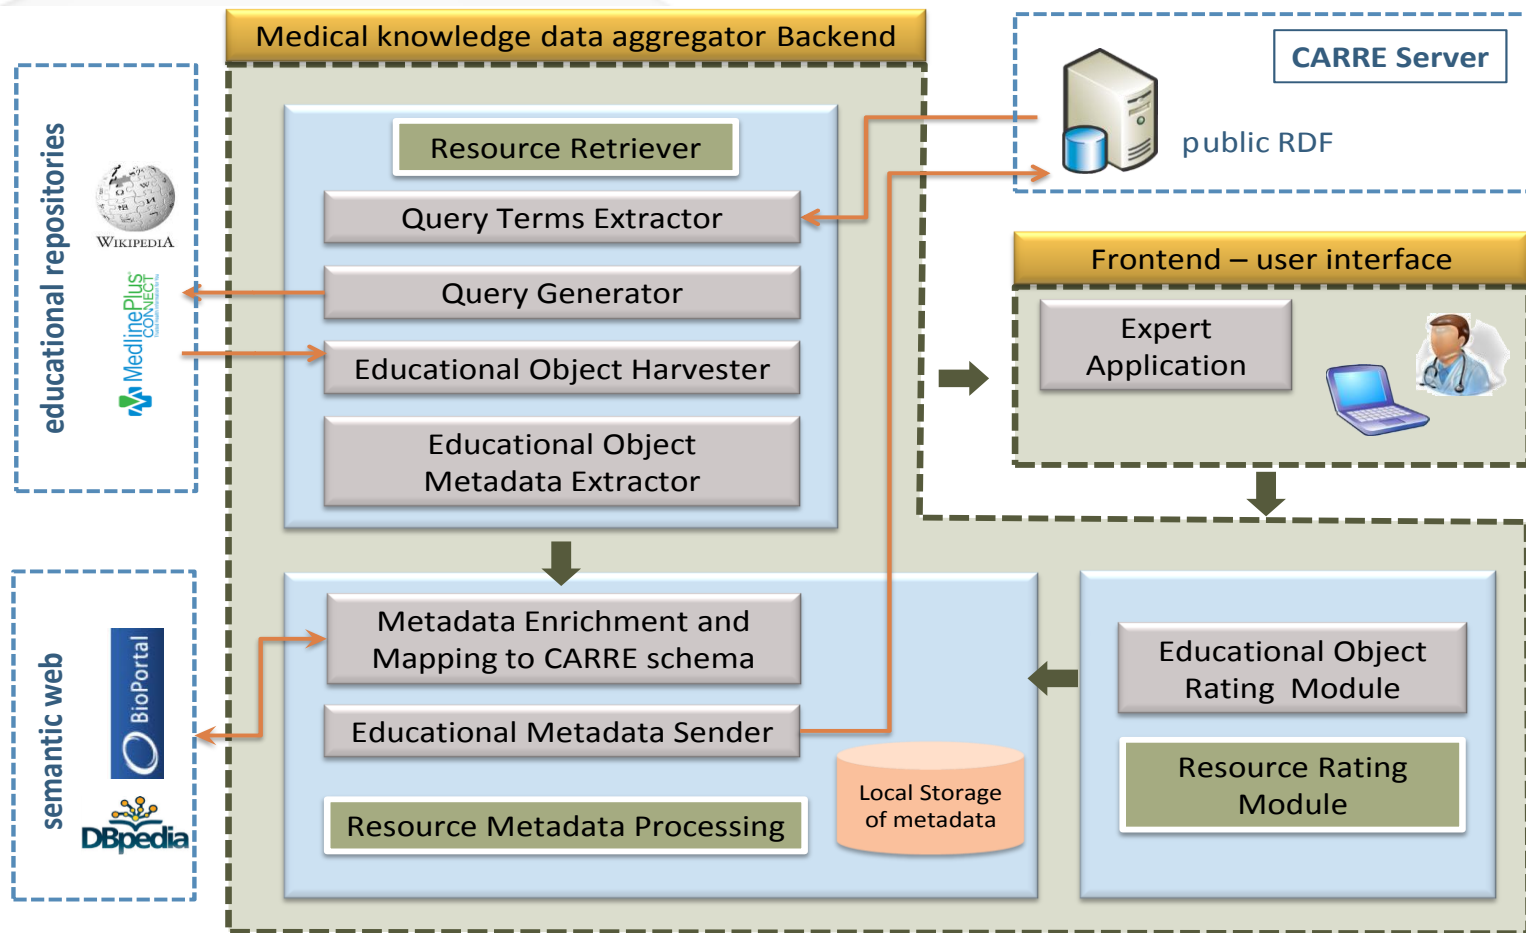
educational repositories

WIKIPEDIA

MedlinePlus CONNECT

semantic web

BioPortal

DBpedia

Medical knowledge data aggregator Backend

Resource Retriever

Query Terms Extractor

Query Generator

Educational Object Harvester

Educational Object Metadata Extractor

Metadata Enrichment and Mapping to CARRE schema

Educational Metadata Sender

Local Storage of metadata

Resource Metadata Processing

CARRE Server

public RDF

Frontend – user interface

Expert Application

Educational Object Rating Module

Resource Rating Module